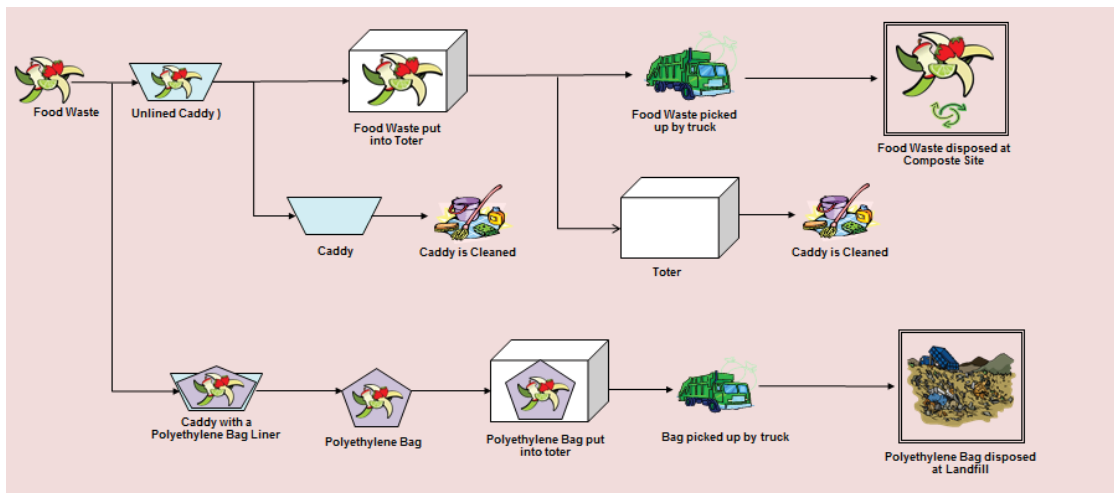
Food Waste

Unlined Caddy )

Food Waste put into Toter

Food Waste picked up by truck

Food Waste disposed at Composte Site

Caddy

Caddy is Cleaned

Toter

Caddy is Cleaned

Caddy with a Polyethylene Bag Liner

Polyethylene Bag

Polyethylene Bag put into toter

Bag picked up by truck

Polyethylene Bag disposed at Landfill